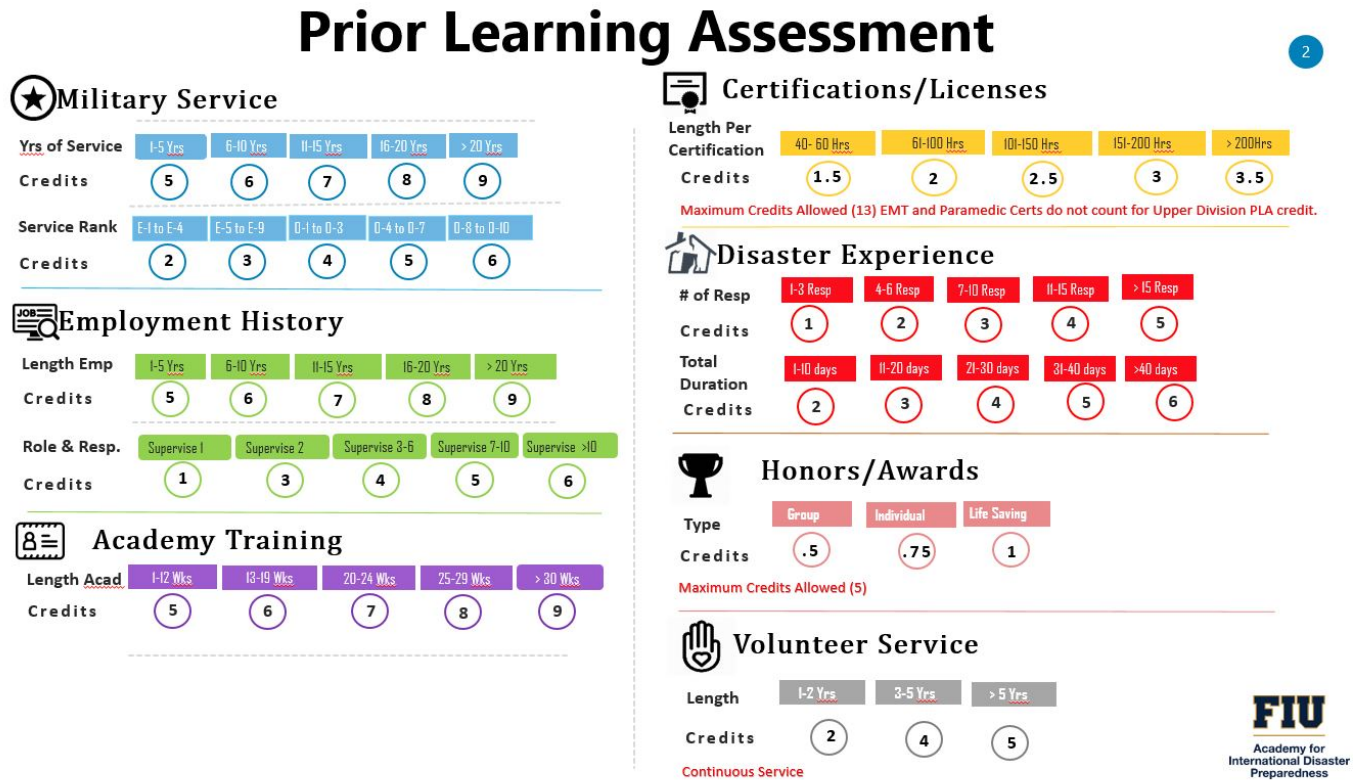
Prior Learning Assessment

2

Military Service

| Yrs of Service | 1-5 Yrs | 6-10 Yrs | 11-15 Yrs | 16-20 Yrs | > 20 Yrs |
|---|---|---|---|---|---|
| Credits | 5 | 6 | 7 | 8 | 9 |

| Service Rank | E-1 to E-4 | E-5 to E-9 | 0-1 to 0-3 | 0-4 to 0-7 | 0-8 to 0-10 |
|---|---|---|---|---|---|
| Credits | 2 | 3 | 4 | 5 | 6 |

JOB Employment History

| Length Emp | 1-5 Yrs | 6-10 Yrs | 11-15 Yrs | 16-20 Yrs | > 20 Yrs |
|---|---|---|---|---|---|
| Credits | 5 | 6 | 7 | 8 | 9 |

| Role & Resp. | Supervise 1 | Supervise 2 | Supervise 3-6 | Supervise 7-10 | Supervise >10 |
|---|---|---|---|---|---|
| Credits | 1 | 3 | 4 | 5 | 6 |

Academy Training

| Length Acad | 1-12 Wks | 13-19 Wks | 20-24 Wks | 25-29 Wks | > 30 Wks |
|---|---|---|---|---|---|
| Credits | 5 | 6 | 7 | 8 | 9 |

Certifications/Licenses

| Length Per Certification | 40- 60 Hrs | 61-100 Hrs | 101-150 Hrs | 151-200 Hrs | > 200Hrs |
|---|---|---|---|---|---|
| Credits | 1.5 | 2 | 2.5 | 3 | 3.5 |

Maximum Credits Allowed (13) EMT and Paramedic Certs do not count for Upper Division PLA credit.

Disaster Experience

| # of Resp | 1-3 Resp | 4-6 Resp | 7-10 Resp | 11-15 Resp | > 15 Resp |
|---|---|---|---|---|---|
| Credits | 1 | 2 | 3 | 4 | 5 |

| Total Duration | 1-10 days | 11-20 days | 21-30 days | 31-40 days | >40 days |
|---|---|---|---|---|---|
| Credits | 2 | 3 | 4 | 5 | 6 |

Honors/Awards

| Type | Group | Individual | Life Saving |
|---|---|---|---|
| Credits | .5 | .75 | 1 |

Maximum Credits Allowed (5)

Volunteer Service

| Length | 1-2 Yrs | 3-5 Yrs | > 5 Yrs |
|---|---|---|---|
| Credits | 2 | 4 | 5 |

Continuous Service

FIU
Academy for International Disaster Preparedness